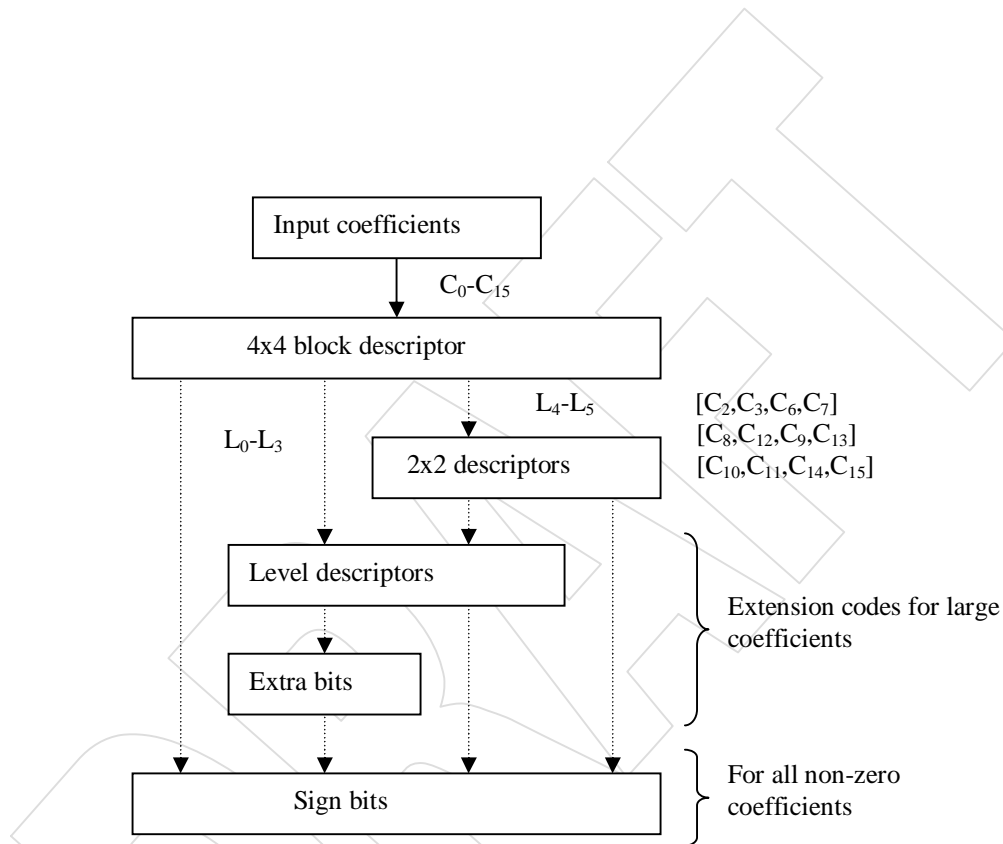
Input coefficients

$C_0$-$C_{15}$

4x4 block descriptor

$L_0$-$L_3$

$L_4$-$L_5$

$[C_2,C_3,C_6,C_7]$
$[C_8,C_{12},C_9,C_{13}]$
$[C_{10},C_{11},C_{14},C_{15}]$

2x2 descriptors

Level descriptors

Extra bits

Extension codes for large coefficients

Sign bits

For all non-zero coefficients